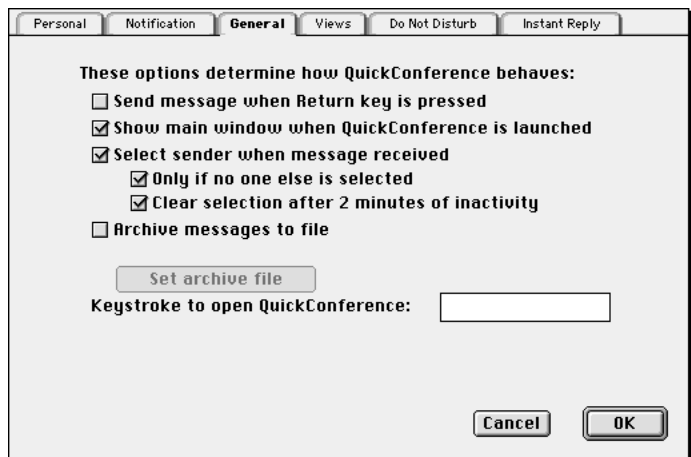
Personal | Notification | General | Views | Do Not Disturb | Instant Reply

These options determine how QuickConference behaves:

☐ Send message when Return key is pressed

☑ Show main window when QuickConference is launched

☑ Select sender when message received

☑ Only if no one else is selected

☑ Clear selection after 2 minutes of inactivity

☐ Archive messages to file

Set archive file

Keystroke to open QuickConference:

Cancel

OK